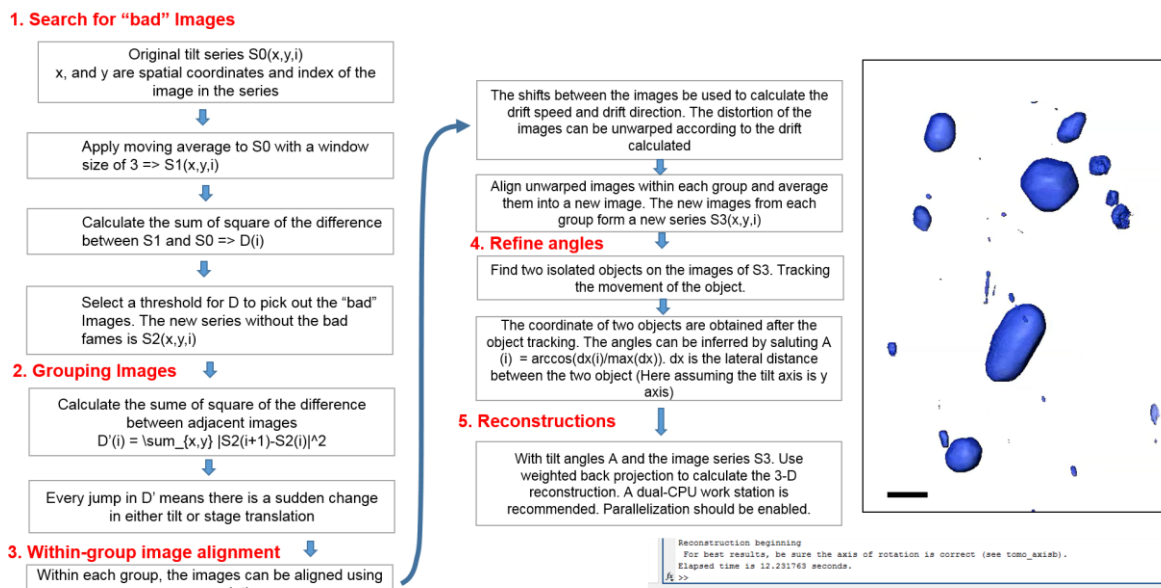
1. Search for “bad” Images

Original tilt series S0(x,y,i)
x, and y are spatial coordinates and index of the image in the series

Apply moving average to S0 with a window size of 3 => S1(x,y,i)

Calculate the sum of square of the difference between S1 and S0 => D(i)

Select a threshold for D to pick out the “bad” Images. The new series without the bad fames is S2(x,y,i)

2. Grouping Images

Calculate the sume of square of the difference between adjacent images
D’(i) = \sum_{x,y} |S2(i+1)-S2(i)|^2

Every jump in D’ means there is a sudden change in either tilt or stage translation

3. Within-group image alignment

Within each group, the images can be aligned using

The shifts between the images be used to calculate the drift speed and drift direction. The distortion of the images can be unwarped according to the drift calculated

Align unwarped images within each group and average them into a new image. The new images from each group form a new series S3(x,y,i)

4. Refine angles

Find two isolated objects on the images of S3. Tracking the movement of the object.

The coordinate of two objects are obtained after the object tracking. The angles can be inferred by saluting A (i) = arccos(dx(i)/max(dx)). dx is the lateral distance between the two object (Here assuming the tilt axis is y axis)

5. Reconstructions

With tilt angles A and the image series S3. Use weighted back projection to calculate the 3-D reconstruction. A dual-CPU work station is recommended. Parallelization should be enabled.

Reconstruction beginning
For best results, be sure the axis of rotation is correct (see tomo_axisb).
Elapsed time is 12.231763 seconds.
>>